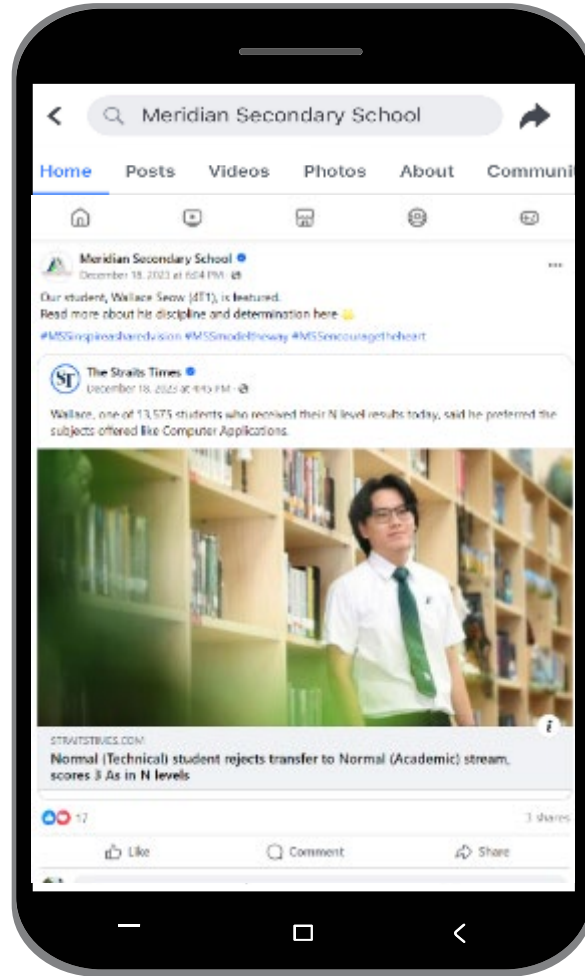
Meridian Secondary School

Home Posts Videos Photos About Communi

Meridian Secondary School
December 18, 2023 at 6:04 PM · 

Our student, Wallace Seow (4T1), is featured.
Read more about his discipline and determination here 👇

#MSSinspiresharedvision #MSSmodeltheway #MSSencouragetheheart

The Straits Times
December 18, 2023 at 4:45 PM · 

Wallace, one of 13,575 students who received their N level results today, said he preferred the subjects offered like Computer Applications.

STRAITSTIMES.COM
Normal (Technical) student rejects transfer to Normal (Academic) stream, scores 3 As in N levels

17
3 shares

Like Comment Share